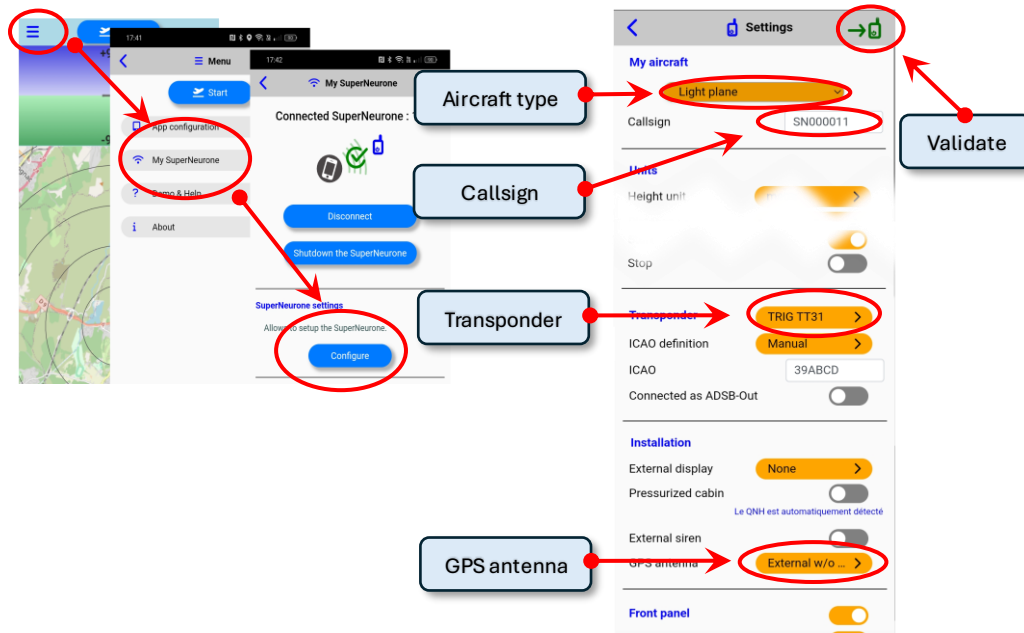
17:41

Menu

Start

App configuration

My SuperNeurone

Demo & Help

About

17:42

My SuperNeurone

Connected SuperNeurone :

Disconnect

Shutdown the SuperNeurone

SuperNeurone settings

Allows to setup the SuperNeurone.

Configure

Aircraft type

Callsign

Transponder

GPS antenna

Settings

My aircraft

Light plane

Callsign SN000011

Units

Height unit

Stop

Transponder TRIG TT31

ICAO definition Manual

ICAO 39ABCD

Connected as ADSB-Out

Installation

External display None

Pressurized cabin

Le QNH est automatiquement détecté

External siren

GPS antenna External w/o ...

Front panel

Validate